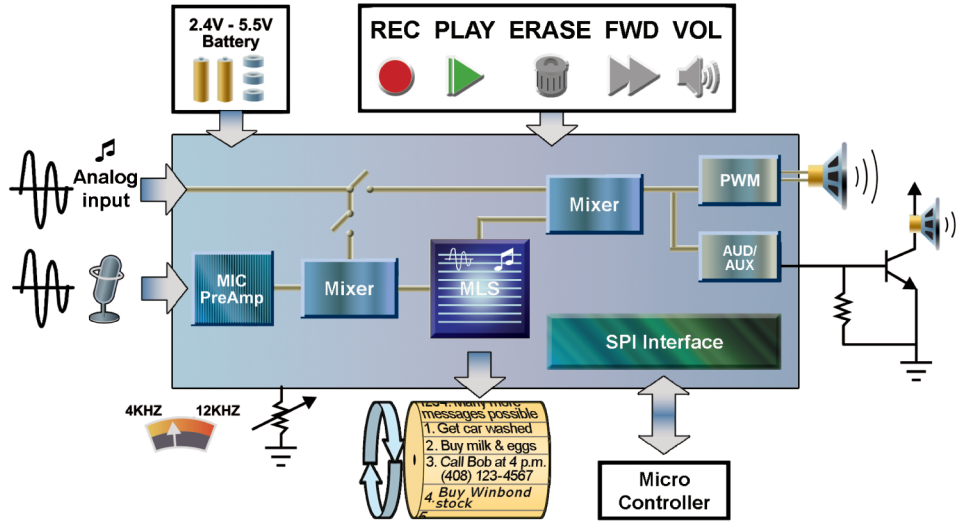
2.4V - 5.5V
Battery

REC PLAY ERASE FWD VOL

Analog input

MIC PreAmp

Mixer

MLS

Mixer

PWM

AUD/ AUX

SPI Interface

4KHZ 12KHZ

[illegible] many more messages possible
1. Get car washed
2. Buy milk & eggs
3. Call Bob at 4 p.m. (408) 123-4567
4. Buy Winbond stock

Micro Controller